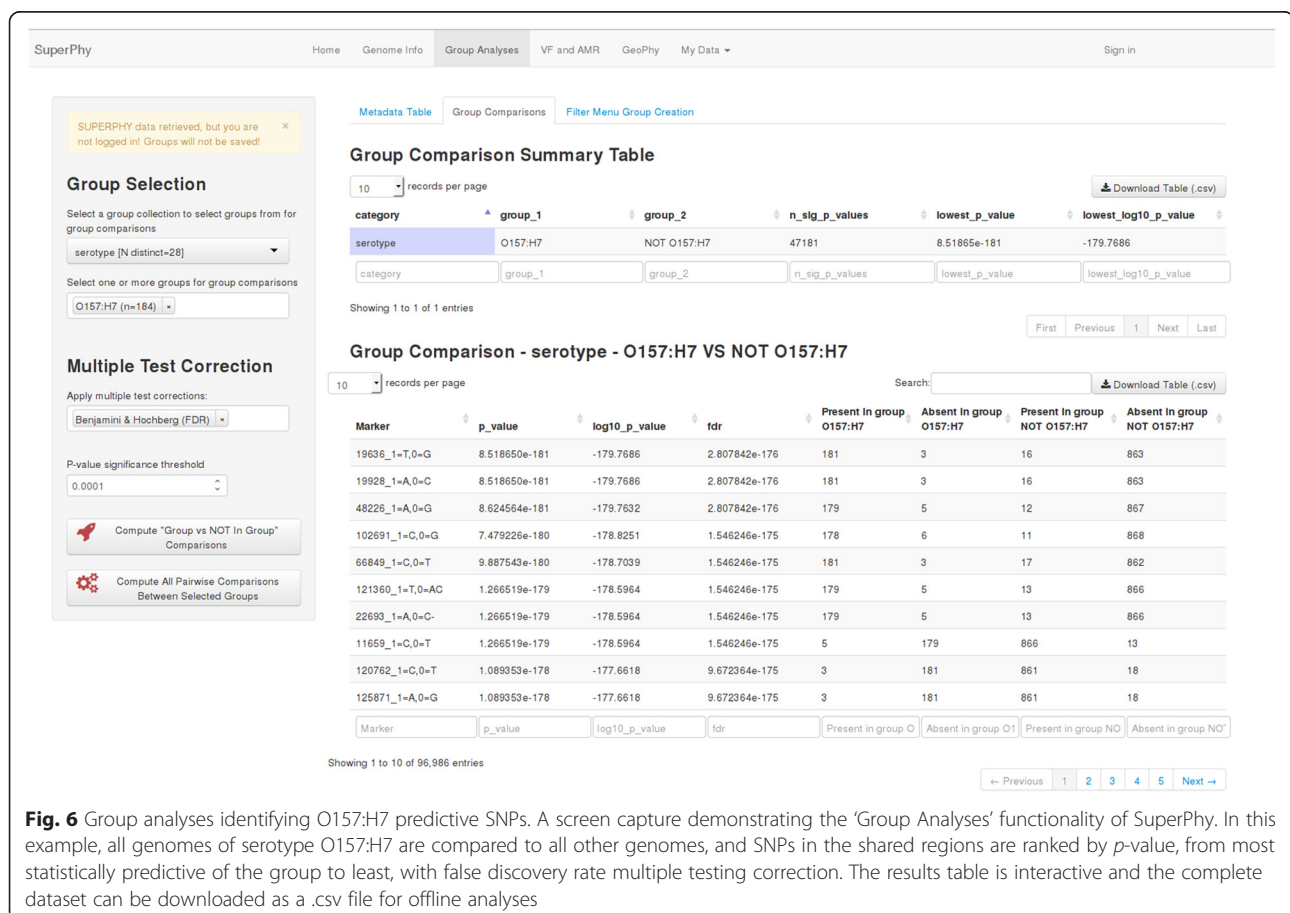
SuperPhy Home Genome Info Group Analyses VF and AMR GeoPhy My Data Sign in

SUPERPHY data retrieved, but you are not logged in! Groups will not be saved! ×

Group Selection

Select a group collection to select groups from for group comparisons

serotype [N distinct=28]

Select one or more groups for group comparisons

O157:H7 (n=184) ×

Multiple Test Correction

Apply multiple test corrections:

Benjamini & Hochberg (FDR) ×

P-value significance threshold

0.0001

Compute "Group vs NOT In Group" Comparisons

Compute All Pairwise Comparisons Between Selected Groups

Metadata Table Group Comparisons Filter Menu Group Creation

Group Comparison Summary Table

10 records per page

Download Table (.csv)

| category | group_1 | group_2 | n_sig_p_values | lowest_p_value | lowest_log10_p_value |
|---|---|---|---|---|---|
| serotype | O157:H7 | NOT O157:H7 | 47181 | 8.51865e-181 | -179.7686 |
| category | group_1 | group_2 | n_sig_p_values | lowest_p_value | lowest_log10_p_value |

Showing 1 to 1 of 1 entries

First Previous 1 Next Last

Group Comparison - serotype - O157:H7 VS NOT O157:H7

10 records per page

Search:

Download Table (.csv)

| Marker | p_value | log10_p_value | fdr | Present in group O157:H7 | Absent in group O157:H7 | Present in group NOT O157:H7 | Absent in group NOT O157:H7 |
|---|---|---|---|---|---|---|---|
| 19636_1=T,0=G | 8.518650e-181 | -179.7686 | 2.807842e-176 | 181 | 3 | 16 | 863 |
| 19928_1=A,0=C | 8.518650e-181 | -179.7686 | 2.807842e-176 | 181 | 3 | 16 | 863 |
| 48226_1=A,0=G | 8.624564e-181 | -179.7632 | 2.807842e-176 | 179 | 5 | 12 | 867 |
| 102691_1=C,0=G | 7.479226e-180 | -178.8251 | 1.546246e-175 | 178 | 6 | 11 | 868 |
| 66849_1=C,0=T | 9.887543e-180 | -178.7039 | 1.546246e-175 | 181 | 3 | 17 | 862 |
| 121360_1=T,0=AC | 1.266519e-179 | -178.5964 | 1.546246e-175 | 179 | 5 | 13 | 866 |
| 22693_1=A,0=C- | 1.266519e-179 | -178.5964 | 1.546246e-175 | 179 | 5 | 13 | 866 |
| 11659_1=C,0=T | 1.266519e-179 | -178.5964 | 1.546246e-175 | 5 | 179 | 866 | 13 |
| 120762_1=C,0=T | 1.089353e-178 | -177.6618 | 9.672364e-175 | 3 | 181 | 861 | 18 |
| 125871_1=A,0=G | 1.089353e-178 | -177.6618 | 9.672364e-175 | 3 | 181 | 861 | 18 |
| Marker | p_value | log10_p_value | fdr | Present in group O | Absent in group O1 | Present in group NO | Absent in group NO |

Showing 1 to 10 of 96,986 entries

← Previous 1 2 3 4 5 Next →

Fig. 6 Group analyses identifying O157:H7 predictive SNPs. A screen capture demonstrating the 'Group Analyses' functionality of SuperPhy. In this example, all genomes of serotype O157:H7 are compared to all other genomes, and SNPs in the shared regions are ranked by p-value, from most statistically predictive of the group to least, with false discovery rate multiple testing correction. The results table is interactive and the complete dataset can be downloaded as a .csv file for offline analyses